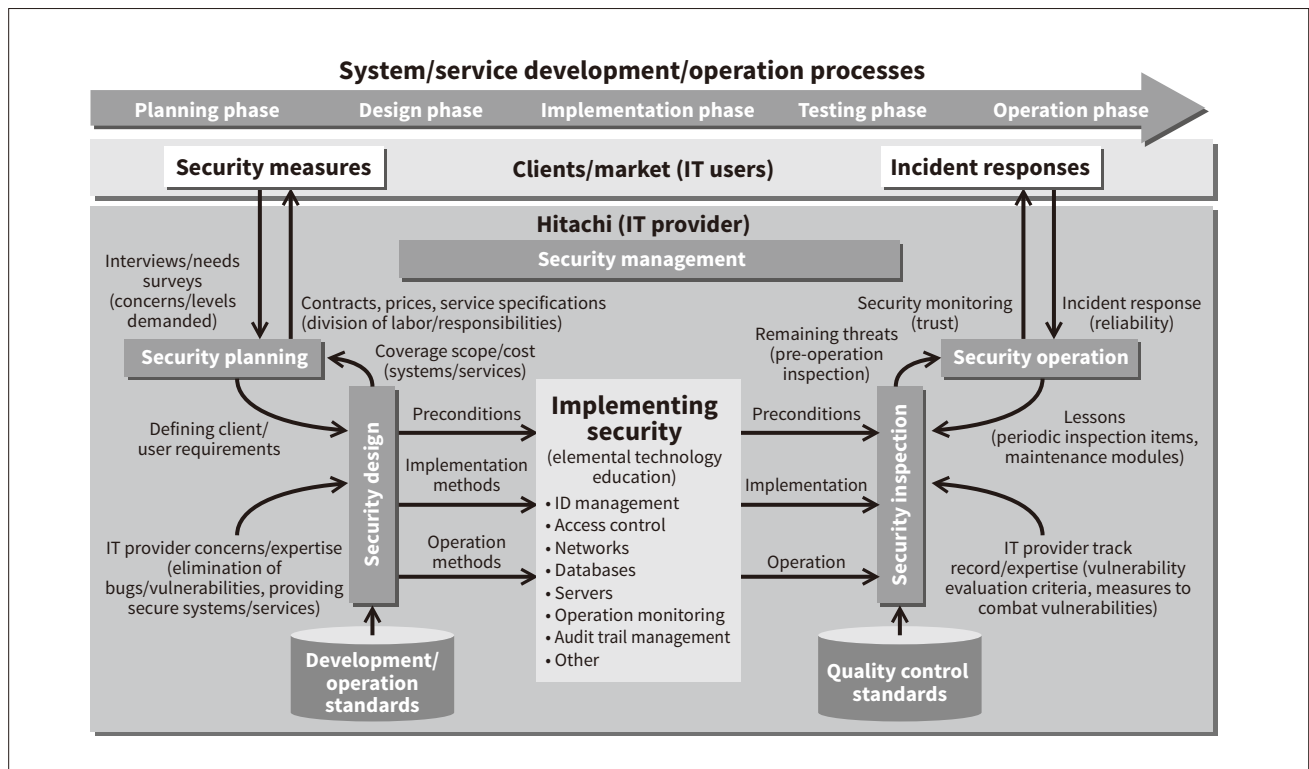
System/service development/operation processes

Planning phase Design phase Implementation phase Testing phase Operation phase

Security measures

Clients/market (IT users)

Incident responses

Hitachi (IT provider)

Security management

Interviews/needs surveys (concerns/levels demanded)

Contracts, prices, service specifications (division of labor/responsibilities)

Security monitoring (trust)

Incident response (reliability)

Security planning

Coverage scope/cost (systems/services)

Remaining threats (pre-operation inspection)

Security operation

Defining client/ user requirements

Security design

Preconditions

Implementation methods

Operation methods

Implementing security
(elemental technology education)
• ID management
• Access control
• Networks
• Databases
• Servers
• Operation monitoring
• Audit trail management
• Other

Preconditions

Implementation

Operation

Security inspection

Lessons (periodic inspection items, maintenance modules)

IT provider concerns/expertise (elimination of bugs/vulnerabilities, providing secure systems/services)

IT provider track record/expertise (vulnerability evaluation criteria, measures to combat vulnerabilities)

Development/ operation standards

Quality control standards